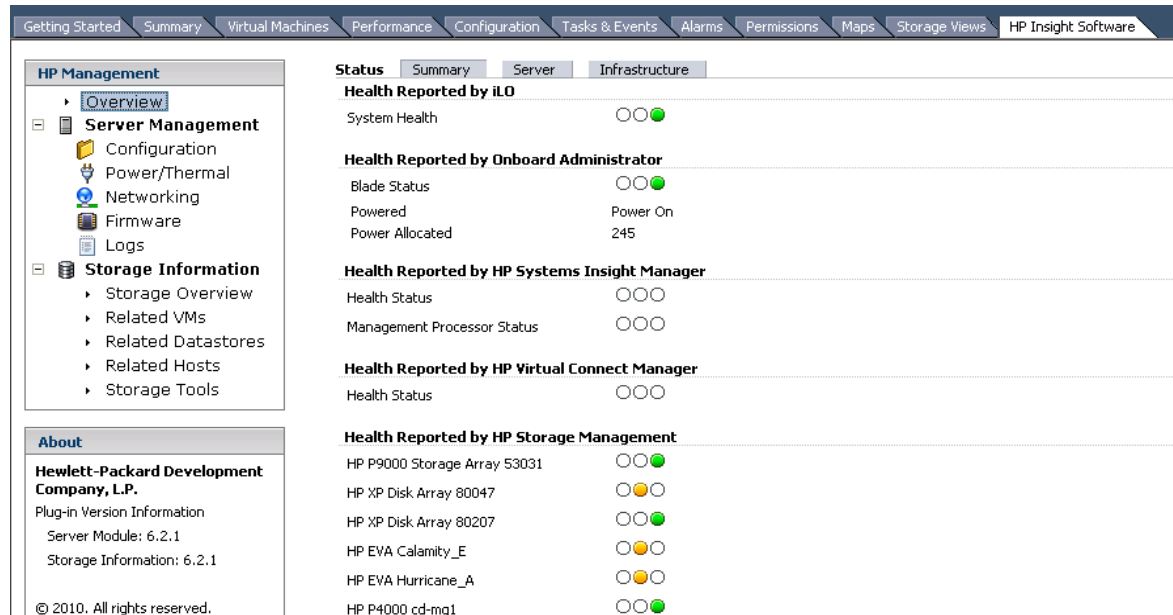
Getting Started | Summary | Virtual Machines | Performance | Configuration | Tasks & Events | Alarms | Permissions | Maps | Storage Views | HP Insight Software

HP Management
Overview
Server Management
Configuration
Power/Thermal
Networking
Firmware
Logs
Storage Information
Storage Overview
Related VMs
Related Datastores
Related Hosts
Storage Tools

About
Hewlett-Packard Development Company, L.P.
Plug-in Version Information
Server Module: 6.2.1
Storage Information: 6.2.1

© 2010. All rights reserved.

Status | Summary | Server | Infrastructure

Health Reported by iLO
System Health

Health Reported by Onboard Administrator
Blade Status
Powered Power On
Power Allocated 245

Health Reported by HP Systems Insight Manager
Health Status
Management Processor Status

Health Reported by HP Virtual Connect Manager
Health Status

Health Reported by HP Storage Management
HP P9000 Storage Array 53031
HP XP Disk Array 80047
HP XP Disk Array 80207
HP EVA Calamity_E
HP EVA Hurricane_A
HP P4000 cd-mg1